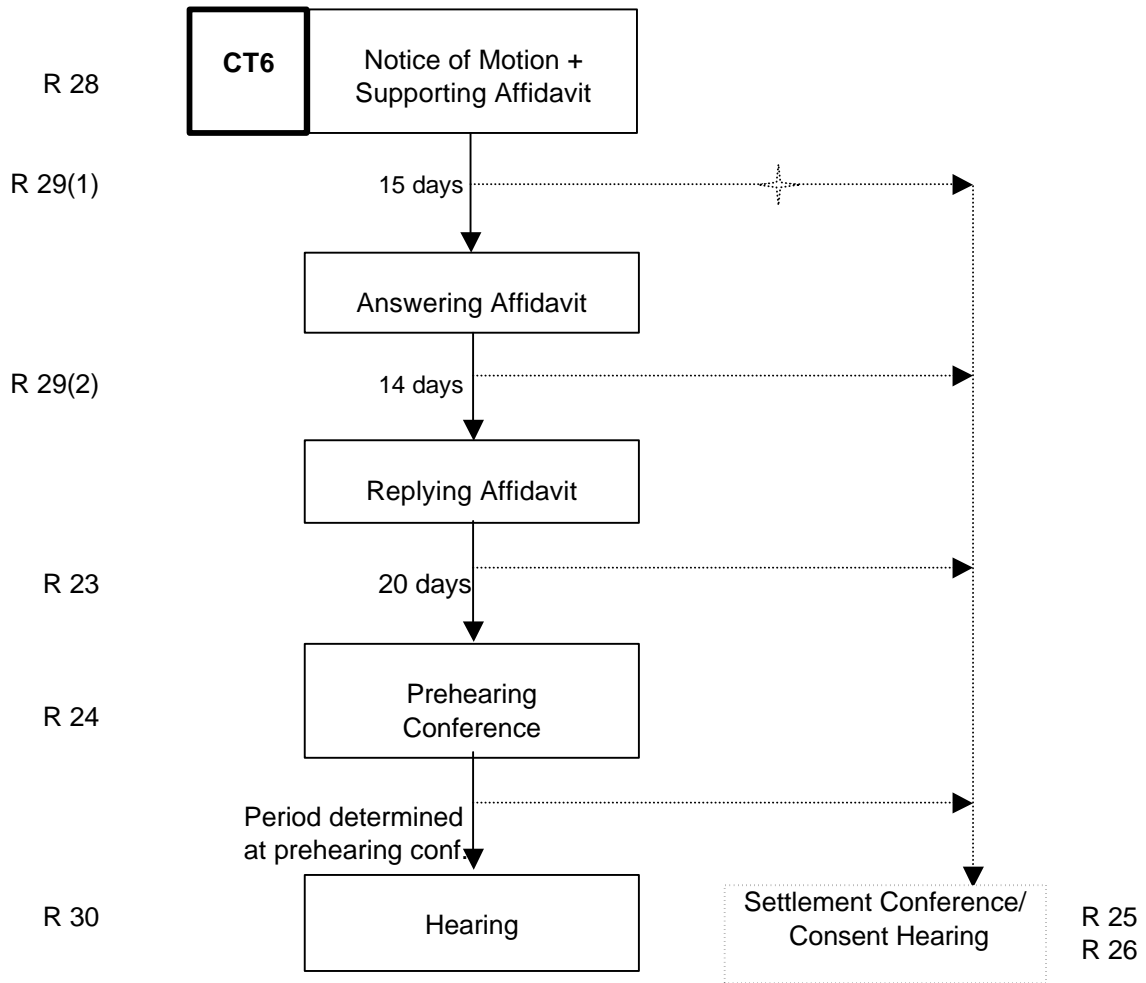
R 28

CT6

Notice of Motion + Supporting Affidavit

R 29(1)

15 days

Answering Affidavit

R 29(2)

14 days

Replying Affidavit

R 23

20 days

R 24

Prehearing Conference

Period determined at prehearing conf.

R 30

Hearing

Settlement Conference/ Consent Hearing

R 25
R 26